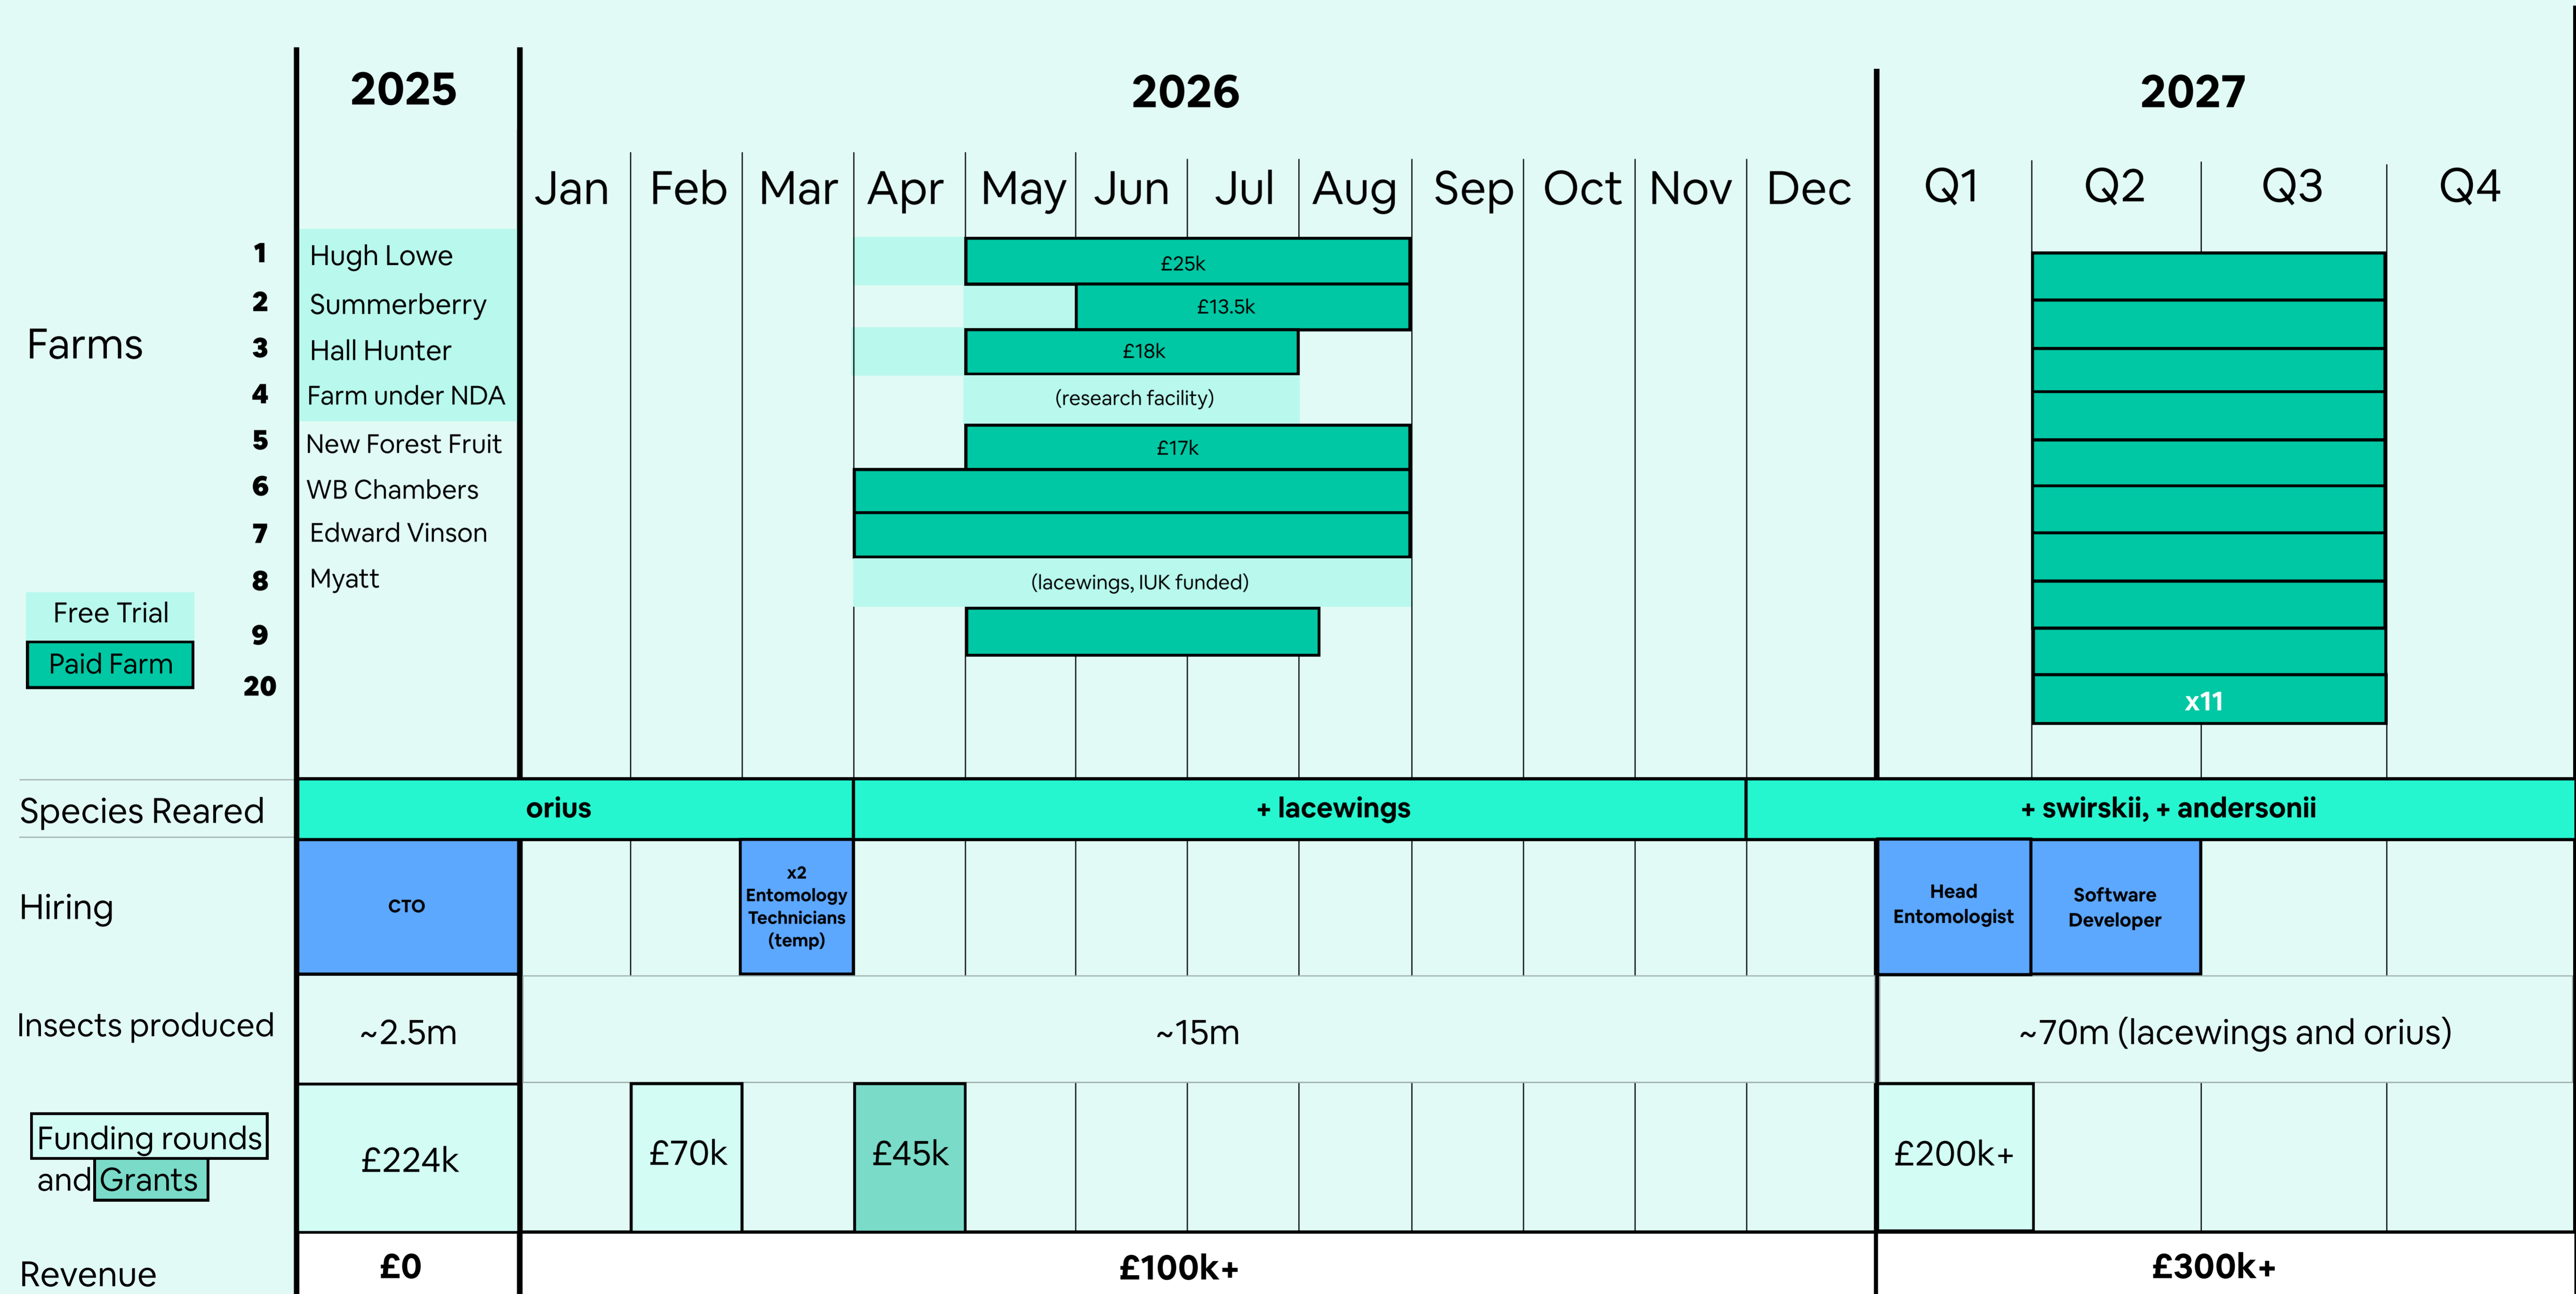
| | 2025 | 2026 | 2027 |
|---|---|---|---|

2025

2026

Jan Feb Mar Apr May Jun Jul Aug Sep Oct Nov Dec

2027

Q1 Q2 Q3 Q4

Farms

1 Hugh Lowe £25k
2 Summerberry £13.5k
3 Hall Hunter £18k
4 Farm under NDA (research facility)
5 New Forest Fruit £17k
6 WB Chambers
7 Edward Vinson
8 Myatt (lacewings, IUK funded)
9
20

x11

Free Trial
Paid Farm

Species Reared: orius | + lacewings | + swirskii, + andersonii

Hiring: CTO | x2 Entomology Technicians (temp) | Head Entomologist | Software Developer

Insects produced: ~2.5m | ~15m | ~70m (lacewings and orius)

Funding rounds and Grants: £224k | £70k | £45k | £200k+

Revenue: £0 | £100k+ | £300k+